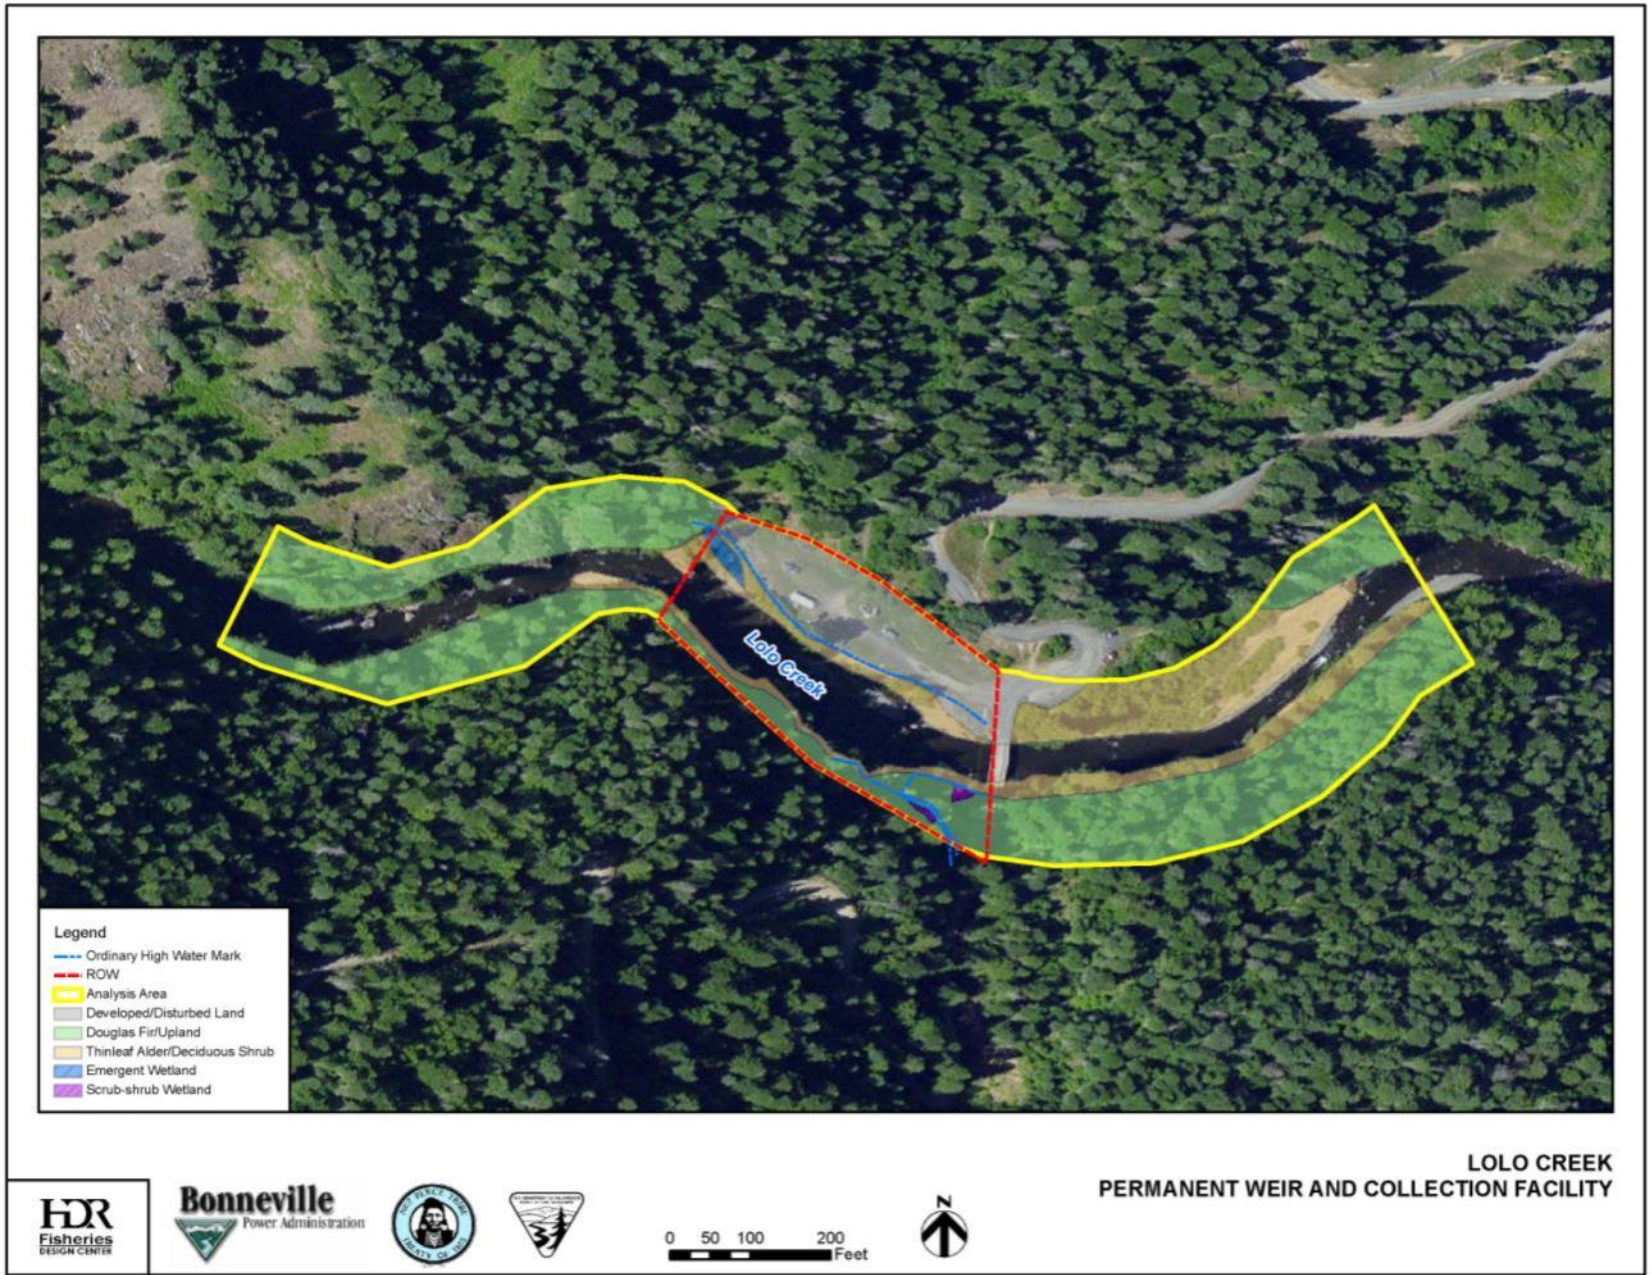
Lolo Creek

Legend
Ordinary High Water Mark
ROW
Analysis Area
Developed/Disturbed Land
Douglas Fir/Upland
Thinleaf Alder/Deciduous Shrub
Emergent Wetland
Scrub-shrub Wetland

HDR
Fisheries
DESIGN CENTER

Bonneville
Power Administration

NEZ PERCE TRIBE
TREATY OF 1855

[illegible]

0 50 100 200
Feet

N

LOLO CREEK
PERMANENT WEIR AND COLLECTION FACILITY